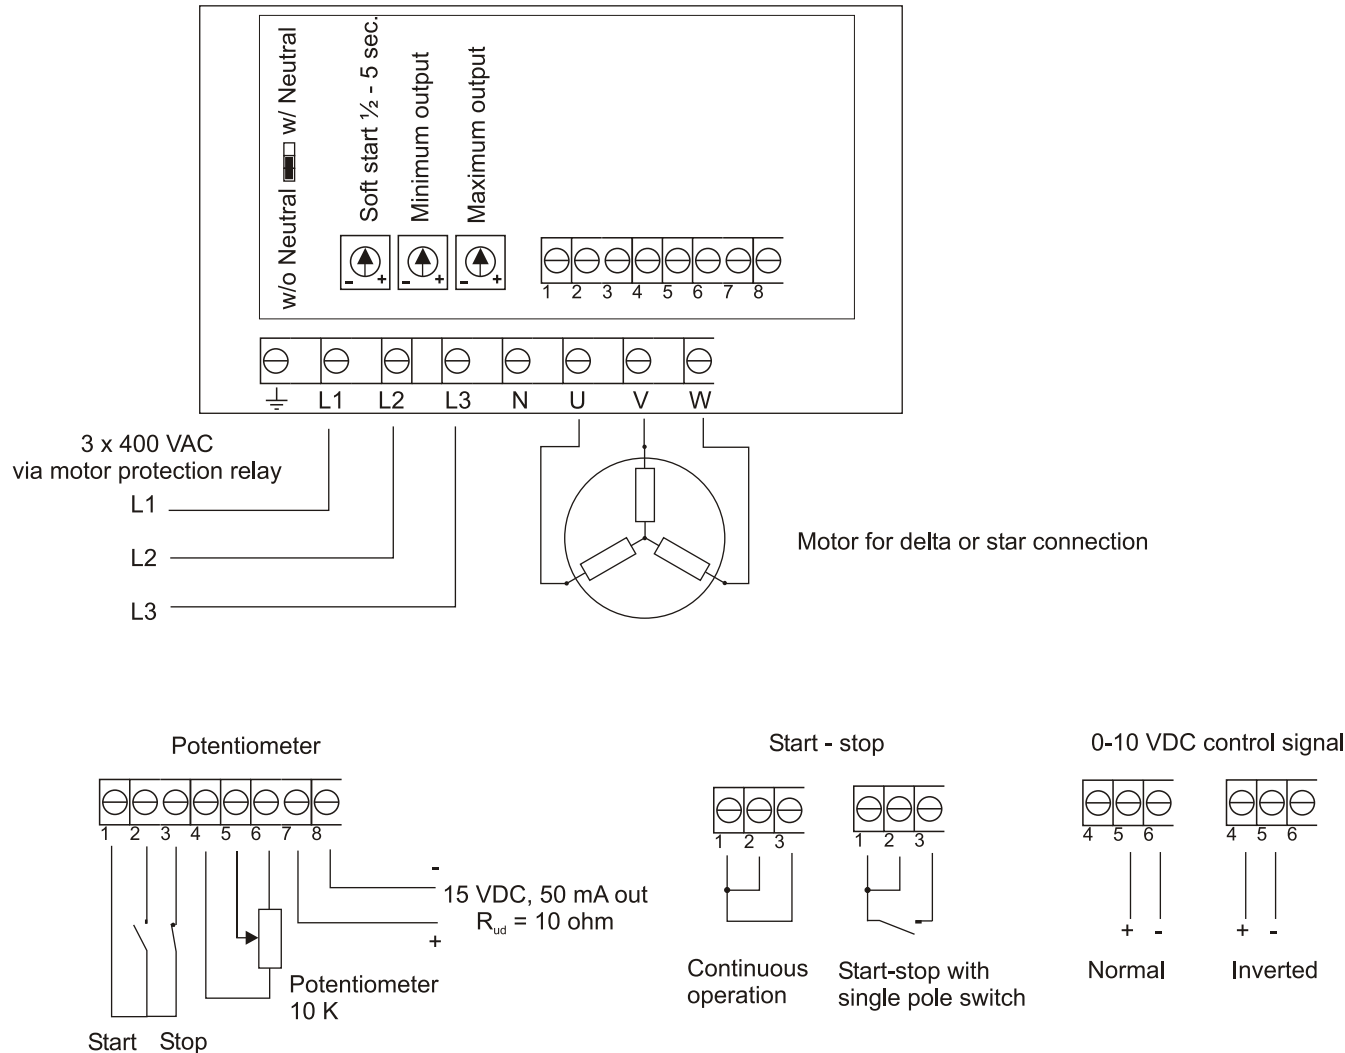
w/o Neutral w/ Neutral
Soft start ½ - 5 sec.
Minimum output
Maximum output

- + - + - +

1 2 3 4 5 6 7 8

L1 L2 L3 N U V W

3 x 400 VAC
via motor protection relay

L1
L2
L3

Motor for delta or star connection

Potentiometer

1 2 3 4 5 6 7 8

-
15 VDC, 50 mA out
$R_{ud}$ = 10 ohm
+

Potentiometer
10 K

Start Stop

Start - stop

1 2 3

Continuous operation

1 2 3

Start-stop with single pole switch

0-10 VDC control signal

4 5 6

+ -

Normal

4 5 6

+ -

Inverted